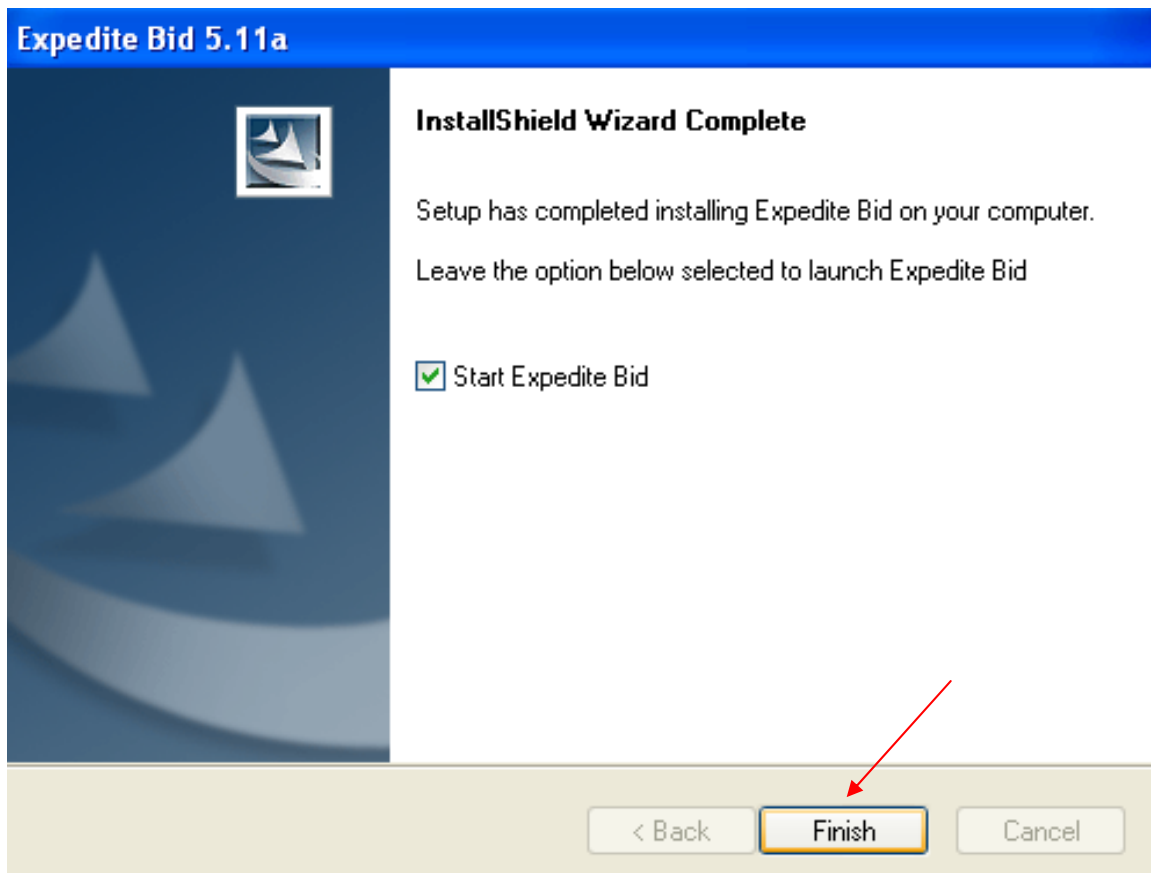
Expedite Bid 5.11a

InstallShield Wizard Complete

Setup has completed installing Expedite Bid on your computer.

Leave the option below selected to launch Expedite Bid

Start Expedite Bid

< Back

Finish

Cancel